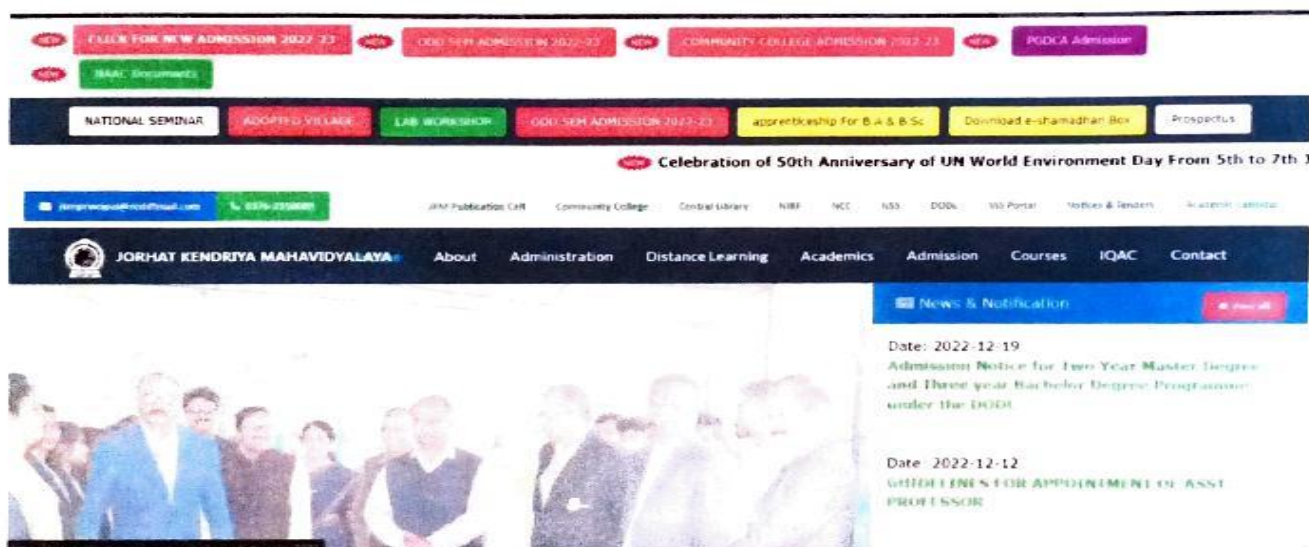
NEW CLICK FOR NEW ADMISSION 2022-23 NEW ODD SEM ADMISSION 2022-23 NEW COMMUNITY COLLEGE ADMISSION 2022-23 NEW PGDCA Admission

NEW NAAC Documents

NATIONAL SEMINAR ADOPTED VILLAGE LAB WORKSHOP ODD SEM ADMISSION 2022-23 apprenticeship For B.A & B.Sc Download e-shamadhan Box Prospectus

NEW Celebration of 50th Anniversary of UN World Environment Day From 5th to 7th

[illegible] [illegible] JKM Publication Cell Community College Central Library NIRF NCC NSS DODL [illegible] Portal Notices & Tenders Academic Calendar

JORHAT KENDRIYA MAHAVIDYALAYA About Administration Distance Learning Academics Admission Courses IQAC Contact

News & Notification View all

Date: 2022-12-19
Admission Notice for Two Year Master Degree and Three year Bachelor Degree Programme under the DODL

Date: 2022-12-12
GUIDELINES FOR APPOINTMENT OF ASST PROFESSOR